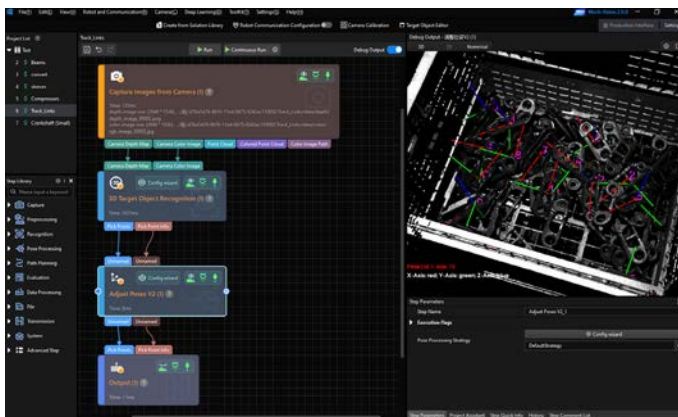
File(F) Edit(E) View(V) Robot and Communication(R) Camera(C) Deep Learning(D) Toolkit(T) Settings(S) Help(H)

Create from Solution Library | Robot Communication Configuration | Camera Calibration | Target Object Editor

Project List
Test
2 Beams
3 convert
4 sleeves
5 Compressors
6 Track_Links
7 Crankshaft (Small)

Track_Links
Run | Continuous Run
Debug Output

Capture Images from Camera (1)

Camera Depth Map | Camera Color Image | Point Cloud | Colored Point Cloud | Color Image Path

Camera Depth Map | Camera Color Image
Config wizard
3D Target Object Recognition (1)

Pick Points | Pick Point Info

Unnamed | Unnamed
Config wizard
Adjust Poses V2 (1)

Unnamed | Unnamed

Pick Points | Pick Point Info
Output (1)

Step Library
Please input a keyword
Capture
Preprocessing
Recognition
Pose Processing
Path Planning
Evaluation
Data Processing
File
Transmission
System
Advanced Step

Debug Output
3D | Numerical

X-Axis: red; Y-Axis: green; Z-Axis: blue

Step Parameters
Step Name | Adjust Poses V2_1
Execution Flags
Config wizard
Pose Processing Strategy | Default Strategy

Step Parameters | Project Assistant | Step Quick Info | History | Step Comment List